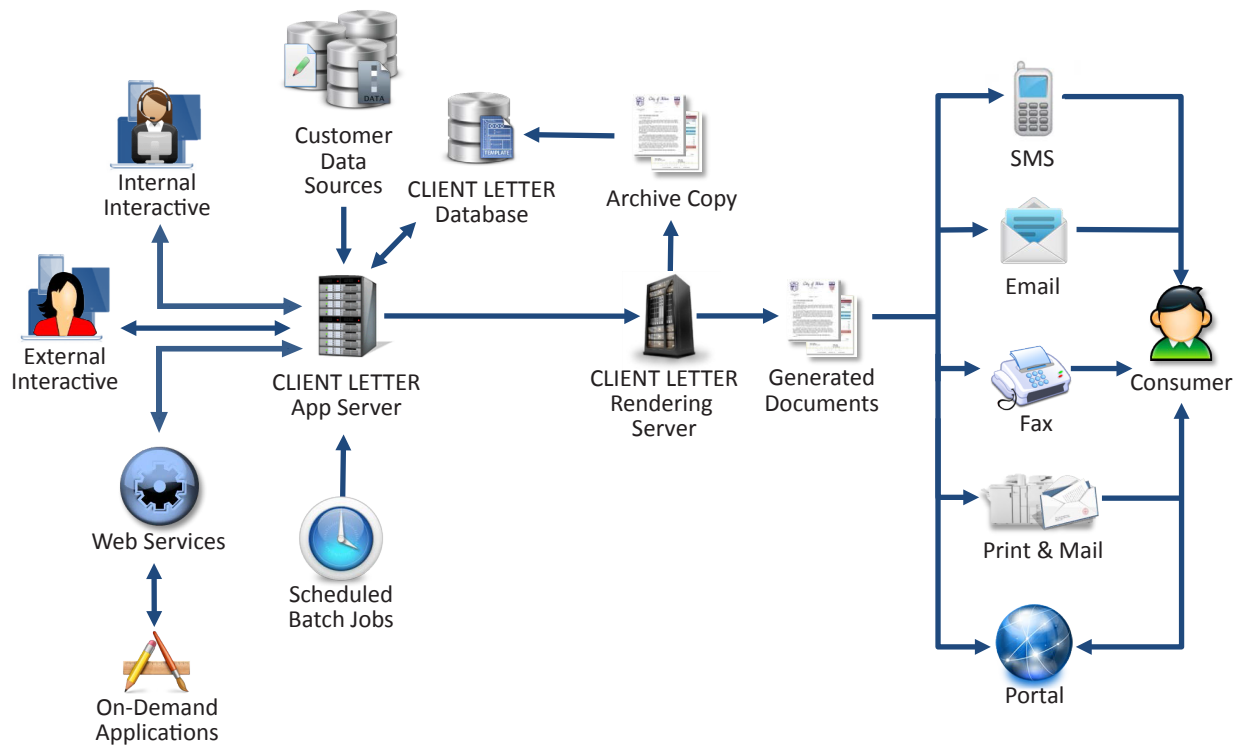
Customer Data Sources

DATA

TEMPLATE

CLIENT LETTER Database

Archive Copy

SMS

Internal Interactive

Email

External Interactive

CLIENT LETTER App Server

CLIENT LETTER Rendering Server

Generated Documents

Fax

Consumer

Web Services

Print & Mail

Scheduled Batch Jobs

On-Demand Applications

Portal